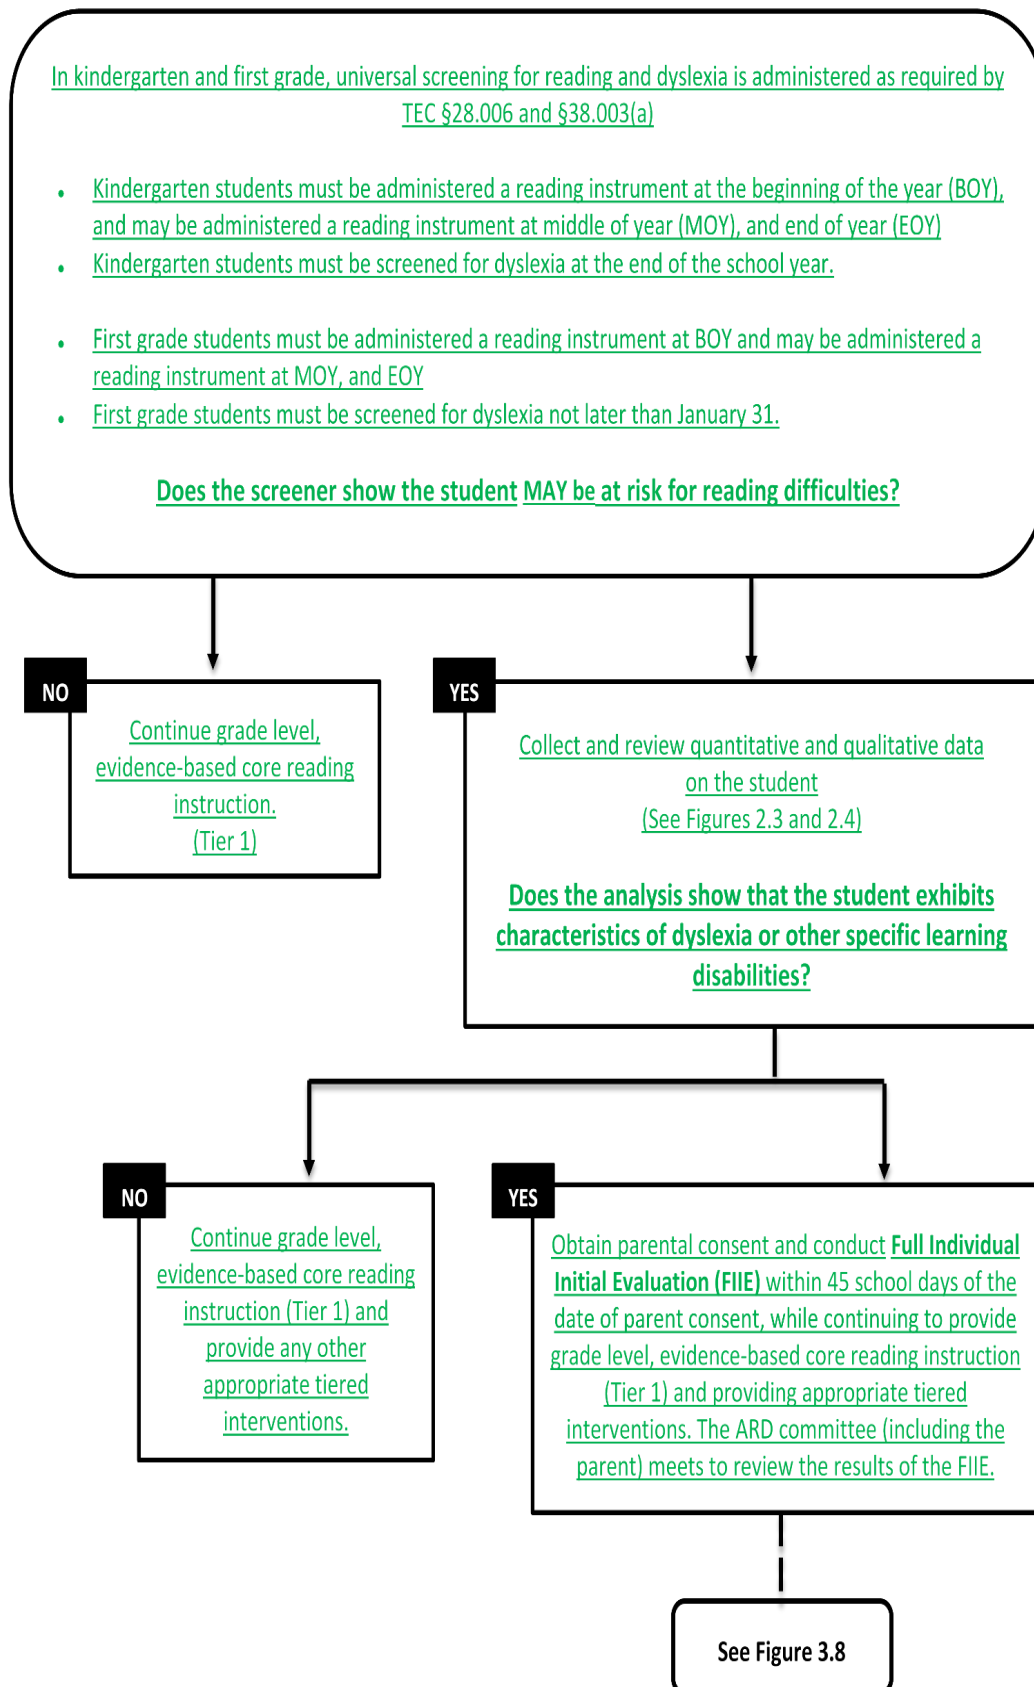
In kindergarten and first grade, universal screening for reading and dyslexia is administered as required by TEC §28.006 and §38.003(a)

- Kindergarten students must be administered a reading instrument at the beginning of the year (BOY), and may be administered a reading instrument at middle of year (MOY), and end of year (EOY)
- Kindergarten students must be screened for dyslexia at the end of the school year.
- First grade students must be administered a reading instrument at BOY and may be administered a reading instrument at MOY, and EOY
- First grade students must be screened for dyslexia not later than January 31.

Does the screener show the student MAY be at risk for reading difficulties?

NO

Continue grade level, evidence-based core reading instruction. (Tier 1)

YES

Collect and review quantitative and qualitative data on the student (See Figures 2.3 and 2.4)

Does the analysis show that the student exhibits characteristics of dyslexia or other specific learning disabilities?

NO

Continue grade level, evidence-based core reading instruction (Tier 1) and provide any other appropriate tiered interventions.

YES

Obtain parental consent and conduct Full Individual Initial Evaluation (FIIE) within 45 school days of the date of parent consent, while continuing to provide grade level, evidence-based core reading instruction (Tier 1) and providing appropriate tiered interventions. The ARD committee (including the parent) meets to review the results of the FIIE.

See Figure 3.8